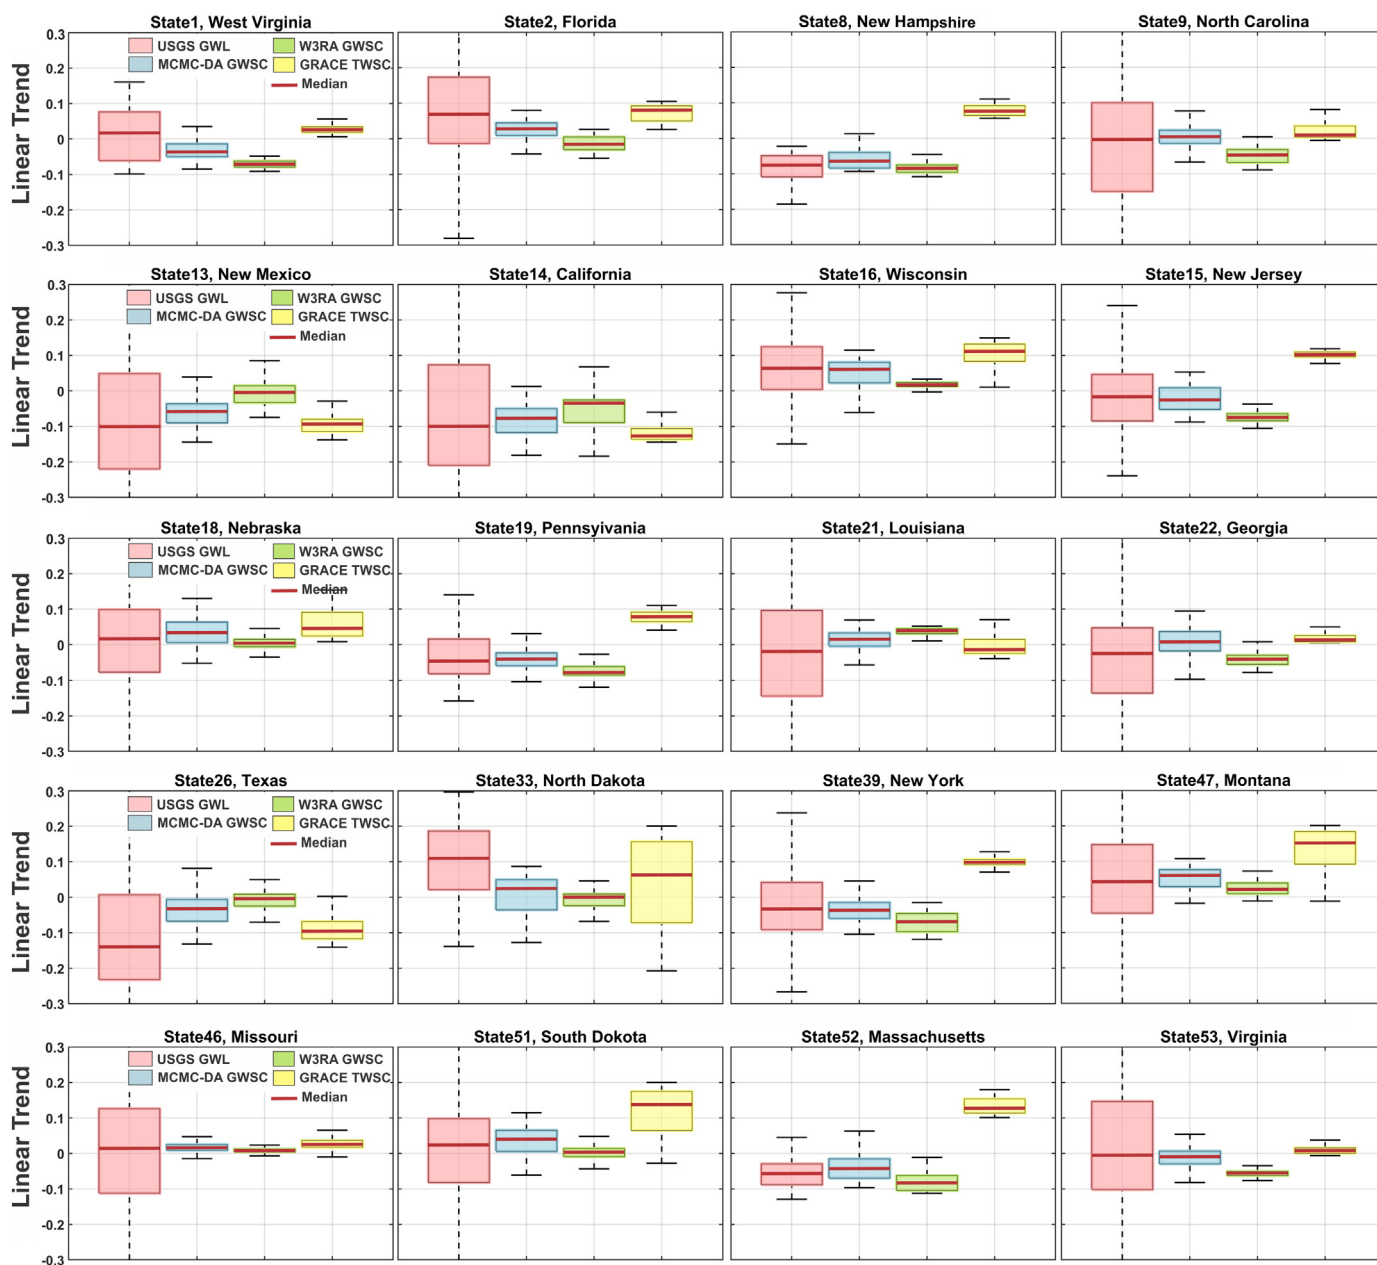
State1, West Virginia

0.3
0.2
0.1
0
-0.1
-0.2
-0.3

Linear Trend

USGS GWL
MCMC-DA GWSC
W3RA GWSC
GRACE TWSC
Median

State2, Florida

State8, New Hampshire

State9, North Carolina

State13, New Mexico

0.3
0.2
0.1
0
-0.1
-0.2
-0.3

Linear Trend

USGS GWL
MCMC-DA GWSC
W3RA GWSC
GRACE TWSC
Median

State14, California

State16, Wisconsin

State15, New Jersey

State18, Nebraska

0.3
0.2
0.1
0
-0.1
-0.2
-0.3

Linear Trend

USGS GWL
MCMC-DA GWSC
W3RA GWSC
GRACE TWSC
Median

State19, Pennsyivania

State21, Louisiana

State22, Georgia

State26, Texas

0.3
0.2
0.1
0
-0.1
-0.2
-0.3

Linear Trend

USGS GWL
MCMC-DA GWSC
W3RA GWSC
GRACE TWSC
Median

State33, North Dakota

State39, New York

State47, Montana

State46, Missouri

0.3
0.2
0.1
0
-0.1
-0.2
-0.3

Linear Trend

USGS GWL
MCMC-DA GWSC
W3RA GWSC
GRACE TWSC
Median

State51, South Dakota

State52, Massachusetts

State53, Virginia